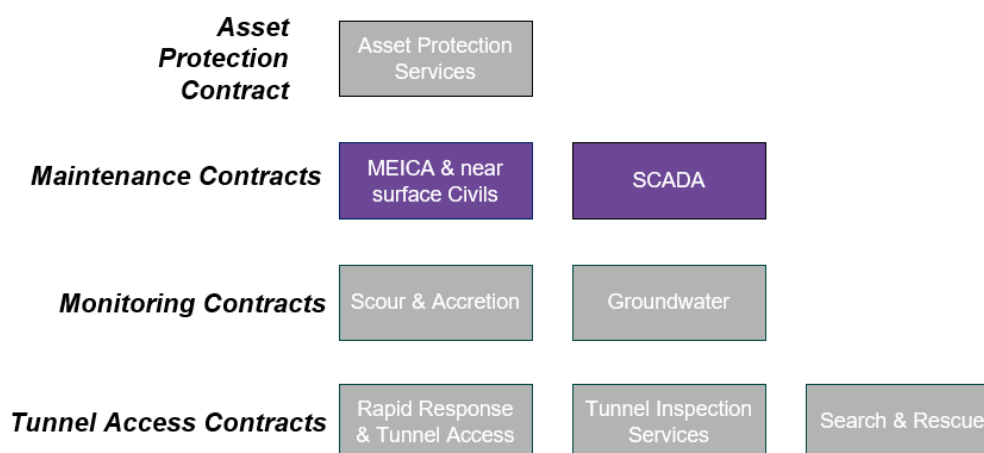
Asset Protection Contract

Asset Protection Services

Maintenance Contracts

MEICA & near surface Civils

SCADA

Monitoring Contracts

Scour & Accretion

Groundwater

Tunnel Access Contracts

Rapid Response & Tunnel Access

Tunnel Inspection Services

Search & Rescue